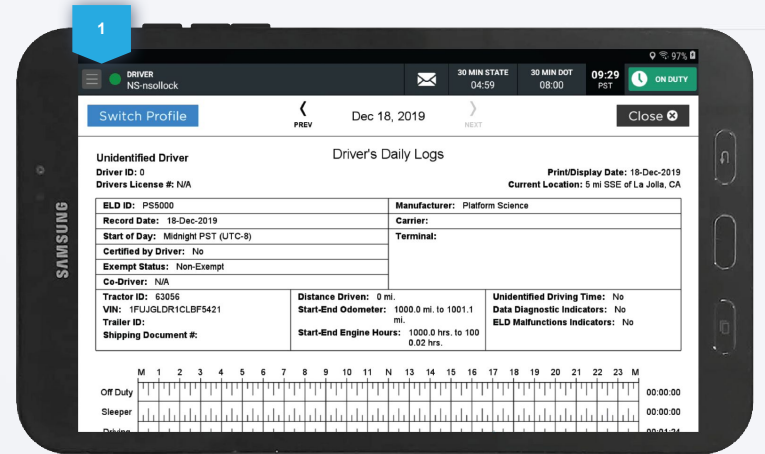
1

97%

DRIVER
NS-nsollock

30 MIN STATE
04:59

30 MIN DOT
08:00

09:29
PST

ON DUTY

Switch Profile

PREV

Dec 18, 2019

NEXT

Close

Unidentified Driver
Driver ID: 0
Drivers License #: N/A

Driver's Daily Logs

Print/Display Date: 18-Dec-2019
Current Location: 5 mi SSE of La Jolla, CA

| ELD ID: PS5000 | Manufacturer: Platform Science |
|---|---|
| Record Date: 18-Dec-2019 | Carrier: |
| Start of Day: Midnight PST (UTC-8) | Terminal: |
| Certified by Driver: No | |
| Exempt Status: Non-Exempt | |
| Co-Driver: N/A | |

| Tractor ID: 63056<br>VIN: 1FUJGLDR1CLBF5421<br>Trailer ID:<br>Shipping Document #: | Distance Driven: 0 mi.<br>Start-End Odometer: 1000.0 mi. to 1001.1 mi.<br>Start-End Engine Hours: 1000.0 hrs. to 100 0.02 hrs. | Unidentified Driving Time: No<br>Data Diagnostic Indicators: No<br>ELD Malfunctions Indicators: No |
|---|---|---|

M 1 2 3 4 5 6 7 8 9 10 11 N 13 14 15 16 17 18 19 20 21 22 23 M

Off Duty 00:00:00
Sleeper 00:00:00
Driving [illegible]